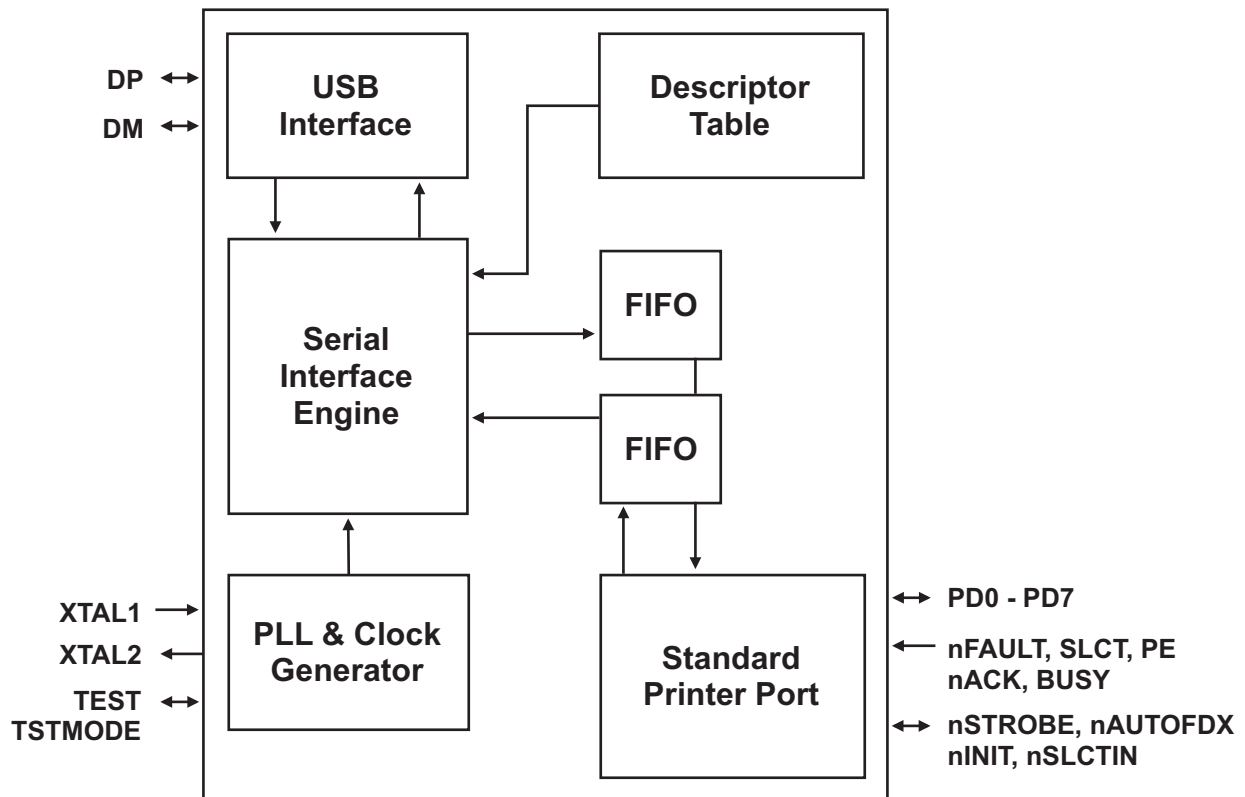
DP
DM
USB Interface
Descriptor Table
Serial Interface Engine
FIFO
FIFO
XTAL1
XTAL2
TEST
TSTMODE
PLL & Clock Generator
Standard Printer Port
PD0 - PD7
nFAULT, SLCT, PE
nACK, BUSY
nSTROBE, nAUTOFDX
nINIT, nSLCTIN